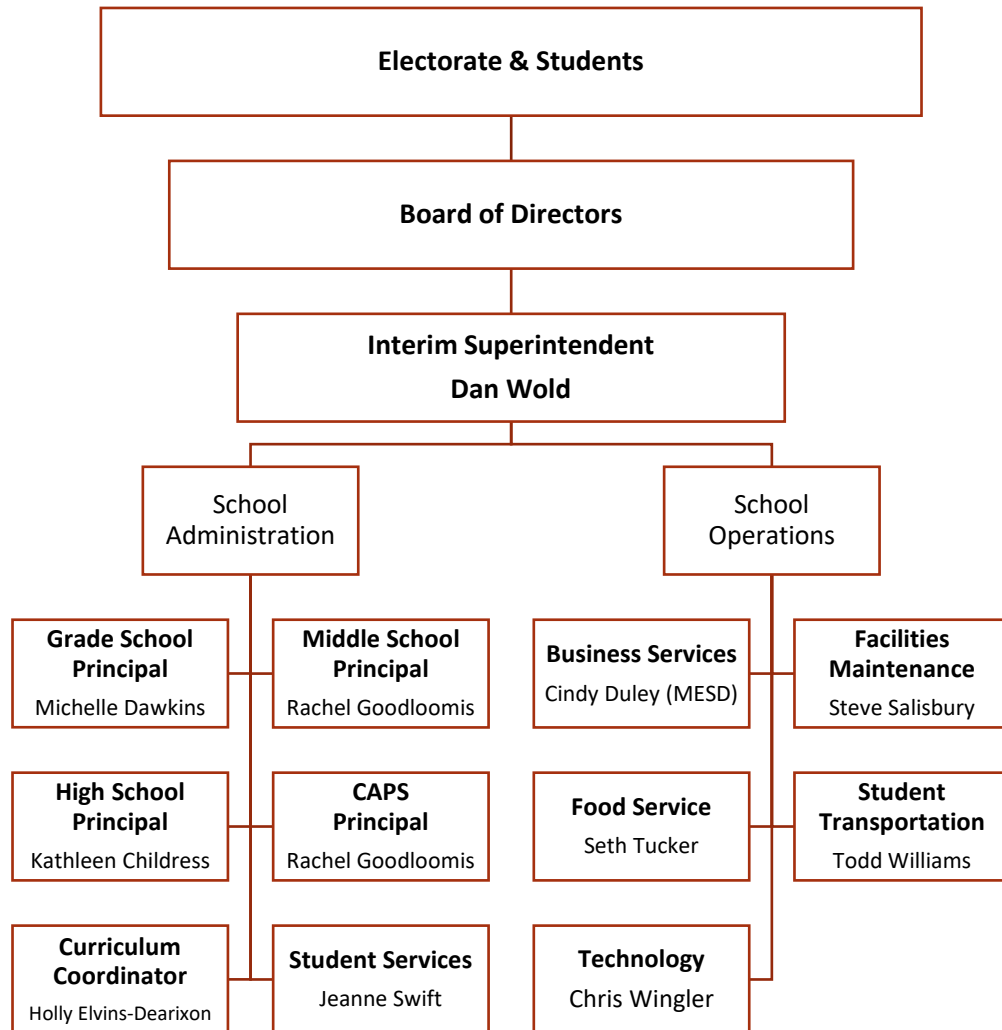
Electorate & Students

Board of Directors

Interim Superintendent
Dan Wold

School Administration

School Operations

Grade School Principal
Michelle Dawkins

Middle School Principal
Rachel Goodloomis

High School Principal
Kathleen Childress

CAPS Principal
Rachel Goodloomis

Curriculum Coordinator
Holly Elvins-Dearixon

Student Services
Jeanne Swift

Business Services
Cindy Duley (MESD)

Facilities Maintenance
Steve Salisbury

Food Service
Seth Tucker

Student Transportation
Todd Williams

Technology
Chris Wingler